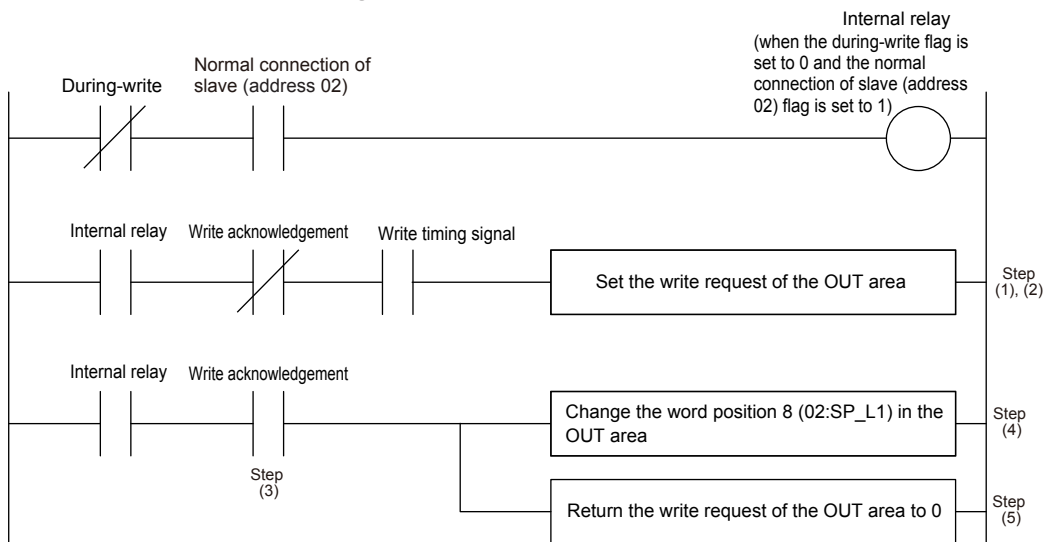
Internal relay (when the during-write flag is set to 0 and the normal connection of slave (address 02) flag is set to 1)

During-write

Normal connection of slave (address 02)

Internal relay

Write acknowledgement

Write timing signal

Set the write request of the OUT area

Step (1), (2)

Internal relay

Write acknowledgement

Step (3)

Change the word position 8 (02:SP_L1) in the OUT area

Step (4)

Return the write request of the OUT area to 0

Step (5)